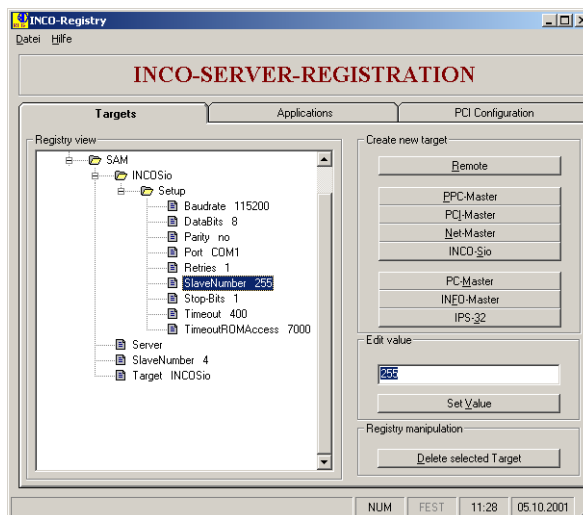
INCO-Registry

Datei Hilfe

INCO-SERVER-REGISTRATION

Targets | Applications | PCI Configuration

Registry view

SAM
INCOSio
Setup
Baudrate 115200
DataBits 8
Parity no
Port COM1
Retries 1
SlaveNumber 255
Stop-Bits 1
Timeout 400
TimeoutROMAccess 7000
Server
SlaveNumber 4
Target INCOSio

Create new target

Remote

PPC-Master
PCI-Master
Net-Master
INCO-Sio

PC-Master
INFO-Master
IPS-32

Edit value

255

Set Value

Registry manipulation

Delete selected Target

NUM | FEST | 11:28 | 05.10.2001